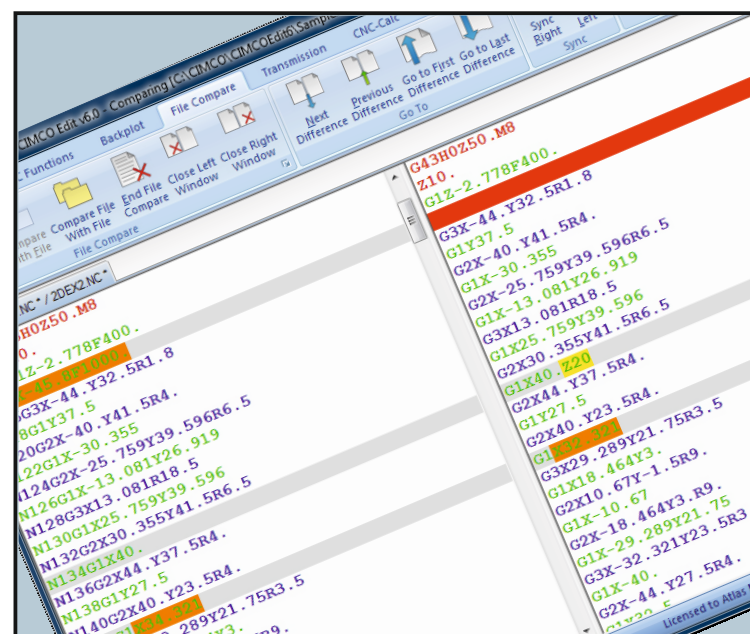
CIMCO Edit v6.0 - Comparing [C:\CIMCO\CIMCOEdit6\Sample

Backplot

File Compare

Transmission

CNC-Calc

C Functions

mpare With File

Compare File With File

End File Compare

Close Left Window

Close Right Window

File Compare

Next Difference

Previous Difference

Go to First Difference

Go to Last Difference

Go To

Sync Right

Left

Sync

NC * / 2DEX2.NC *

H0Z50.M8

0.

1Z-2.778F400.

X-45.8F1000.

G3X-44.Y32.5R1.8

8G1Y37.5

20G2X-40.Y41.5R4.

122G1X-30.355

N124G2X-25.759Y39.596R6.5

N126G1X-13.081Y26.919

N128G3X13.081R18.5

N130G1X25.759Y39.596

N132G2X30.355Y41.5R6.5

N134G1X40.

N136G2X44.Y37.5R4.

N138G1Y27.5

N140G2X40.Y23.5R4.

X34.321

289Y21.75R3.5

Y3.

9.

G43H0Z50.M8

Z10.

G1Z-2.778F400.

G3X-44.Y32.5R1.8

G1Y37.5

G2X-40.Y41.5R4.

G1X-30.355

G2X-25.759Y39.596R6.5

G1X-13.081Y26.919

G3X13.081R18.5

G1X25.759Y39.596

G2X30.355Y41.5R6.5

G1X40.Z20

G2X44.Y37.5R4.

G1Y27.5

G2X40.Y23.5R4.

G1X32.321

G3X29.289Y21.75R3.5

G1X18.464Y3.

G2X10.67Y-1.5R9.

G1X-10.67

G2X-18.464Y3.R9.

G1X-29.289Y21.75

G3X-32.321Y23.5R3

G1X-40.

G2X-44.Y27.5R4.

Licensed to Atlas